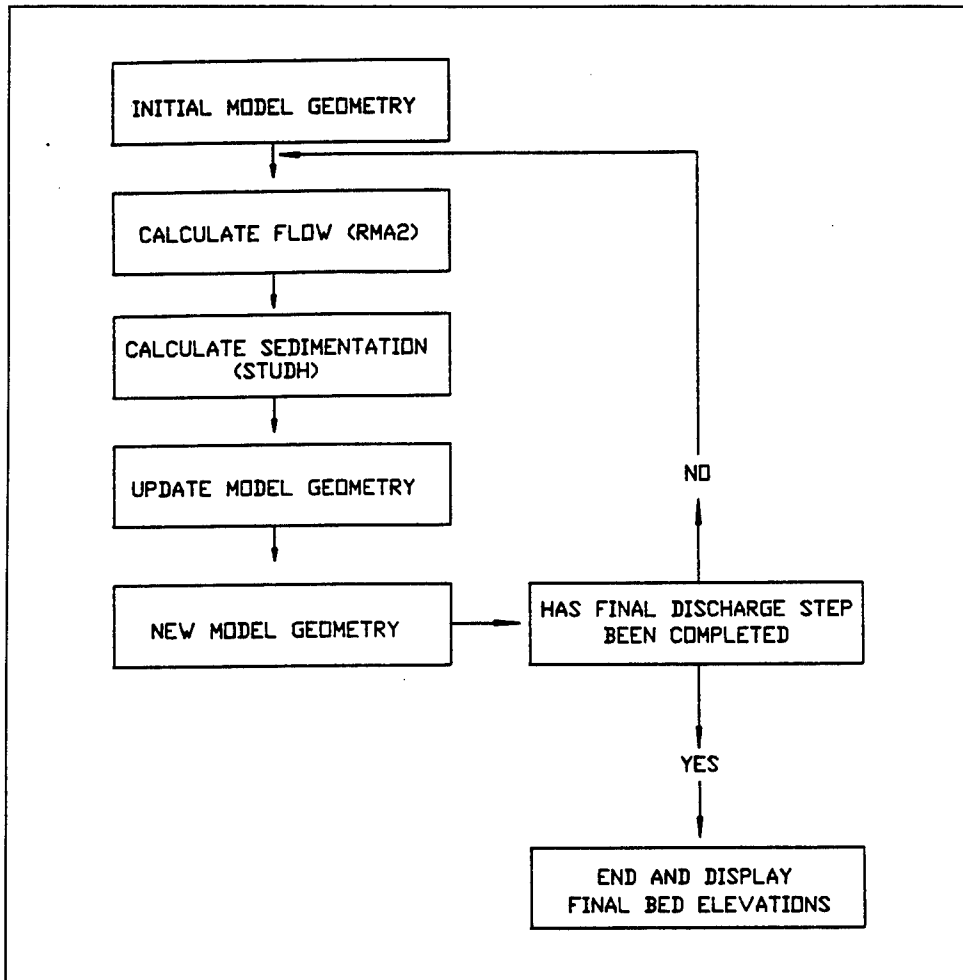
INITIAL MODEL GEOMETRY

CALCULATE FLOW (RMA2)

CALCULATE SEDIMENTATION (STUDH)

UPDATE MODEL GEOMETRY

NEW MODEL GEOMETRY

HAS FINAL DISCHARGE STEP BEEN COMPLETED

NO

YES

END AND DISPLAY FINAL BED ELEVATIONS